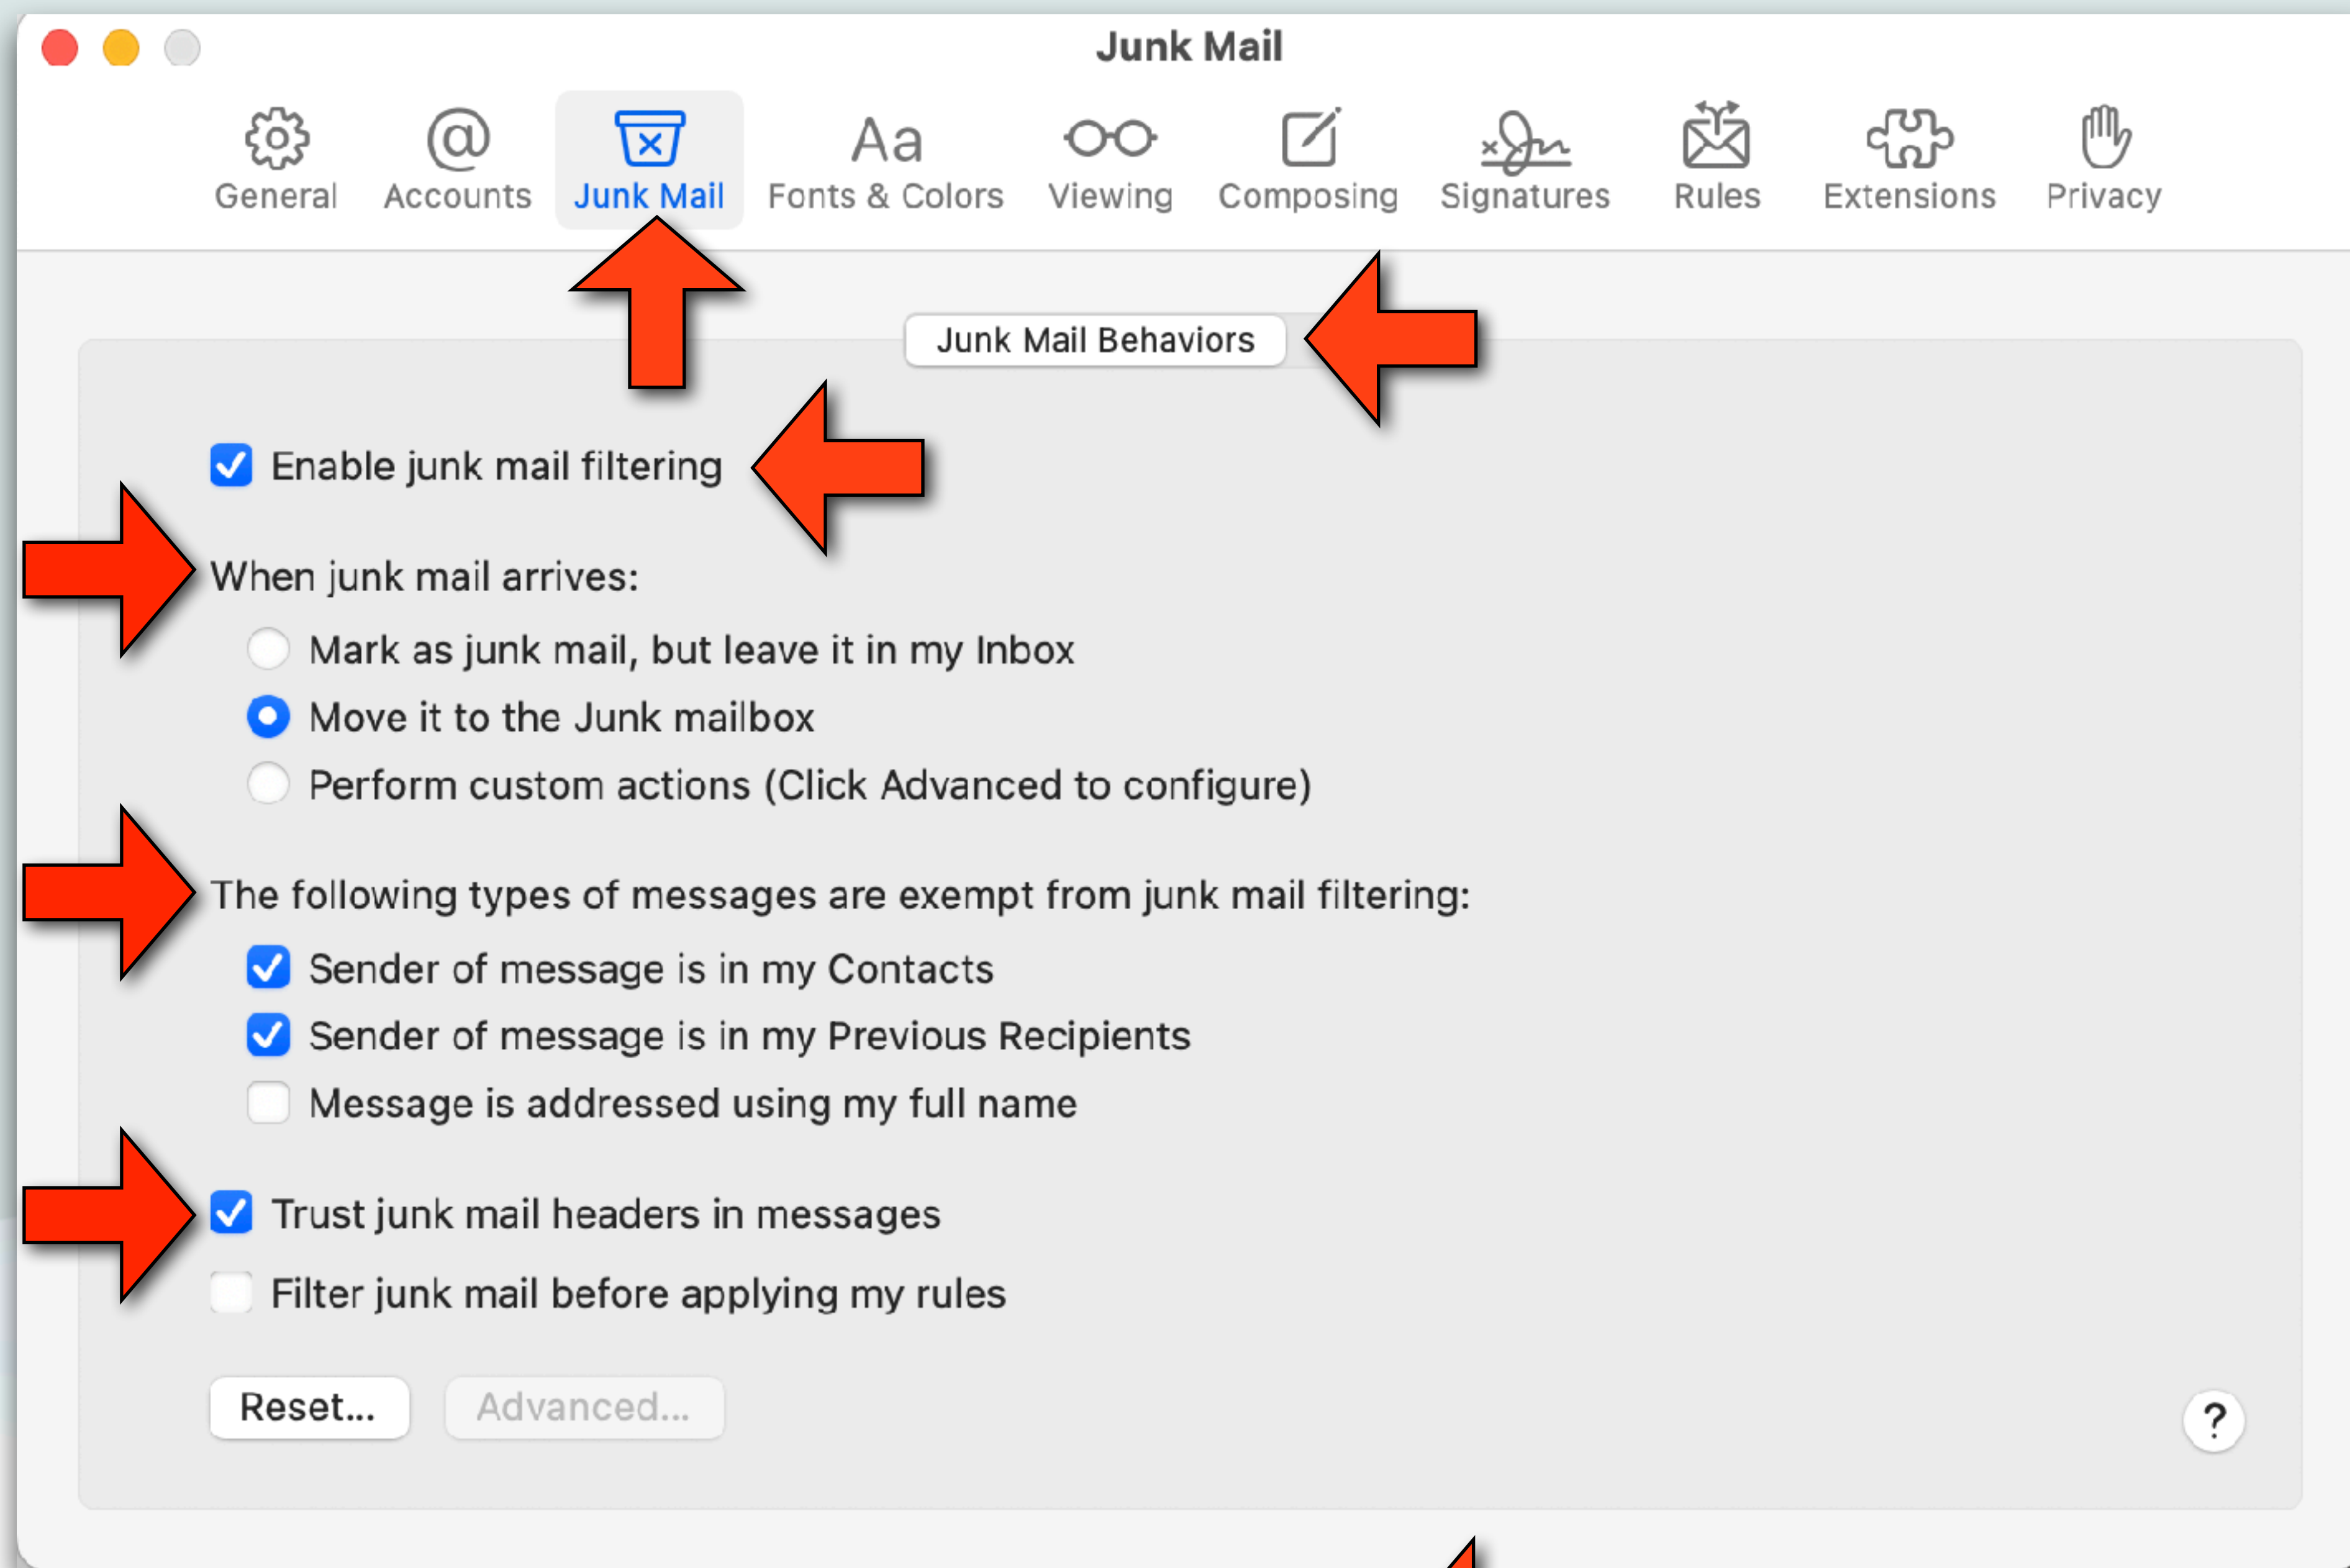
Junk Mail

General
Accounts
Junk Mail
Fonts & Colors
Viewing
Composing
Signatures
Rules
Extensions
Privacy

Junk Mail Behaviors

Enable junk mail filtering

When junk mail arrives:

Mark as junk mail, but leave it in my Inbox
Move it to the Junk mailbox
Perform custom actions (Click Advanced to configure)

The following types of messages are exempt from junk mail filtering:

Sender of message is in my Contacts
Sender of message is in my Previous Recipients
Message is addressed using my full name

Trust junk mail headers in messages
Filter junk mail before applying my rules

Reset...
Advanced...
?